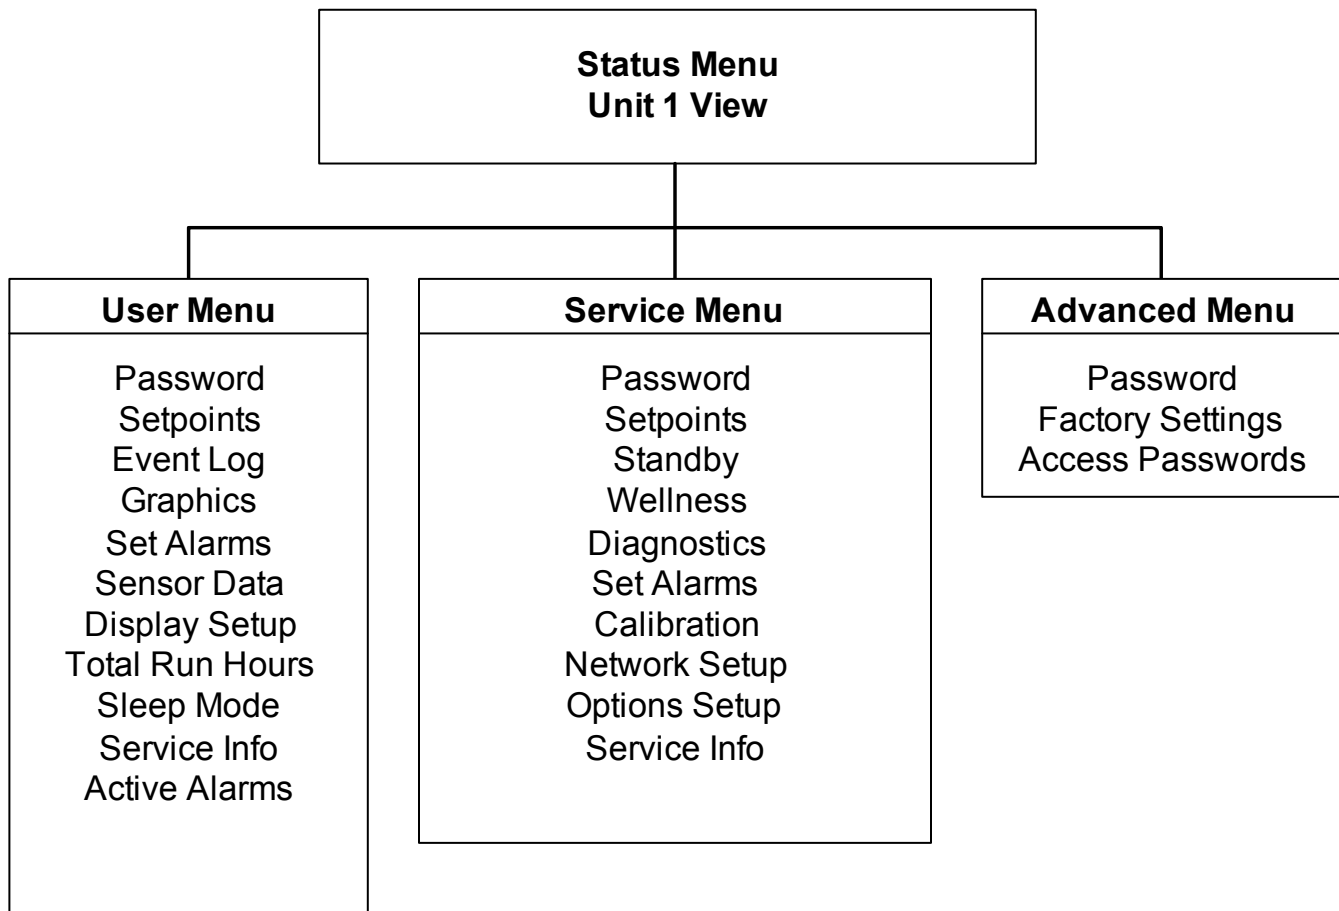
Status Menu
Unit 1 View

User Menu

Password
Setpoints
Event Log
Graphics
Set Alarms
Sensor Data
Display Setup
Total Run Hours
Sleep Mode
Service Info
Active Alarms

Service Menu

Password
Setpoints
Standby
Wellness
Diagnostics
Set Alarms
Calibration
Network Setup
Options Setup
Service Info

Advanced Menu

Password
Factory Settings
Access Passwords